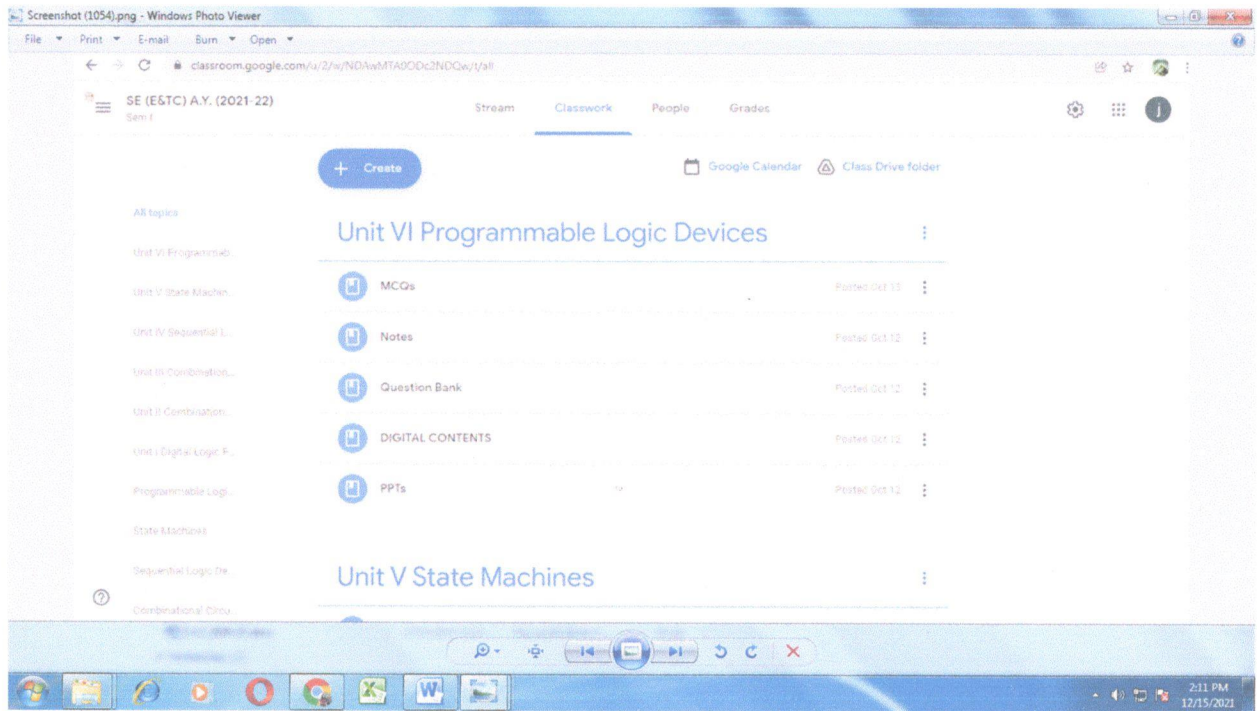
Screenshot (1054).png - Windows Photo Viewer

File Print E-mail Burn Open

classroom.google.com/u/2/w/NDAwMTA0ODc2NDQw/t/all

SE (E&TC) A.Y. (2021-22)
Sem I

Stream Classwork People Grades

+ Create

Google Calendar Class Drive folder

All topics
Unit VI Programmab...
Unit V State Machin...
Unit IV Sequential L...
Unit III Combination...
Unit II Combination...
Unit I Digital Logic F...
Programmable Logi...
State Machines
Sequential Logic De...
Combinational Circu...

Unit VI Programmable Logic Devices

MCQs Posted Oct 12
Notes Posted Oct 12
Question Bank Posted Oct 12
DIGITAL CONTENTS Posted Oct 12
PPTs Posted Oct 12

Unit V State Machines

2:11 PM
12/15/2021